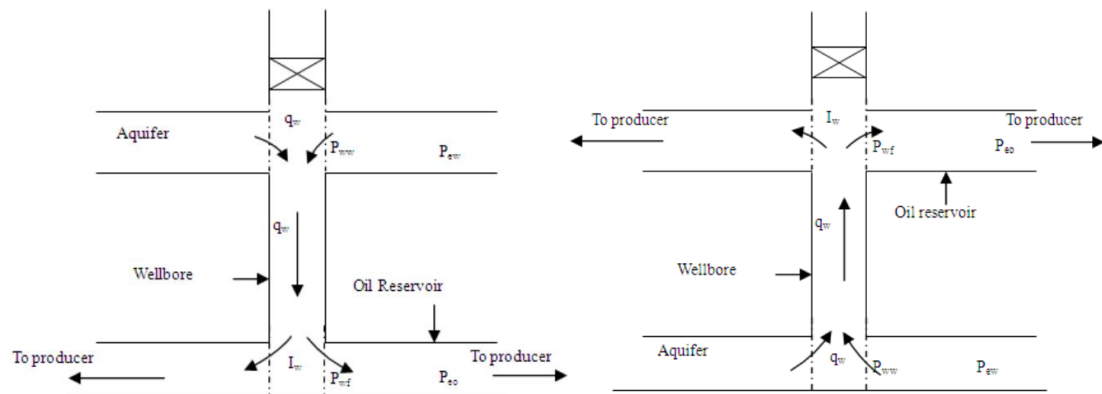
$q_w$
Aquifer
$P_{ww}$
$P_{ew}$
$q_w$
Wellbore
Oil Reservoir
To producer
$I_w$
$P_{wf}$
$P_{eo}$
To producer

To producer
$I_w$
To producer
$P_{wf}$
$P_{eo}$
Oil reservoir
$q_w$
Wellbore
Aquifer
$q_w$
$P_{ww}$
$P_{ew}$